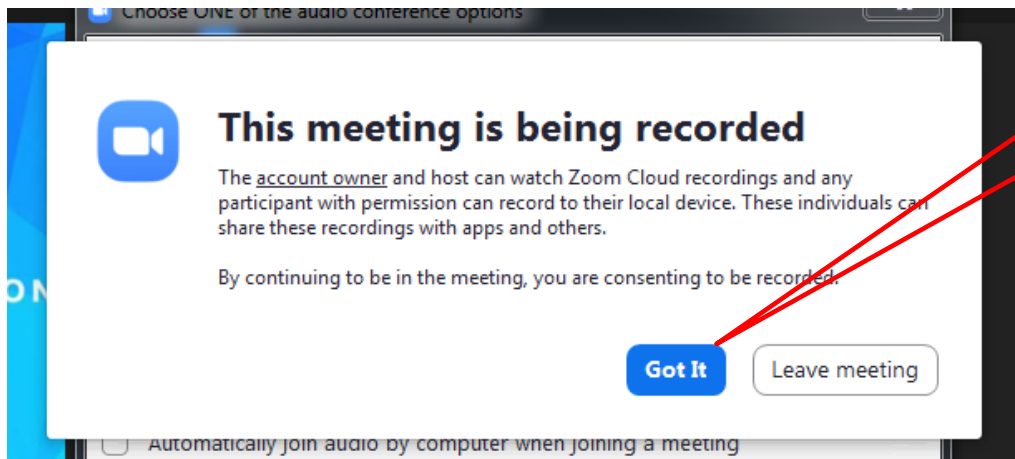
Choose ONE of the audio conference options

ON

This meeting is being recorded

The account owner and host can watch Zoom Cloud recordings and any participant with permission can record to their local device. These individuals can share these recordings with apps and others.

By continuing to be in the meeting, you are consenting to be recorded.

Got It

Leave meeting

Automatically join audio by computer when joining a meeting